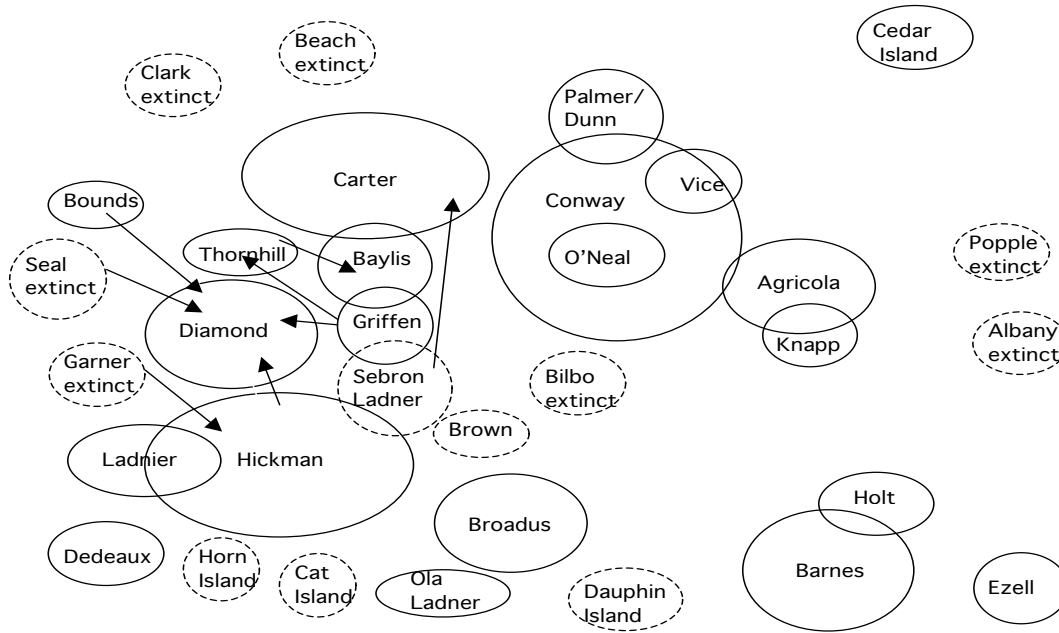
Beach extinct

Clark extinct

Cedar Island

Palmer/ Dunn

Carter

Vice

Conway

Bounds

Thornhill

Baylis

O'Neal

Popple extinct

Seal extinct

Agricola

Griffen

Diamond

Knapp

Albany extinct

Garner extinct

Sebron Ladner

Bilbo extinct

Brown

Ladnier

Hickman

Holt

Broadus

Dedeaux

Horn Island

Cat Island

Ola Ladner

Dauphin Island

Barnes

Ezell